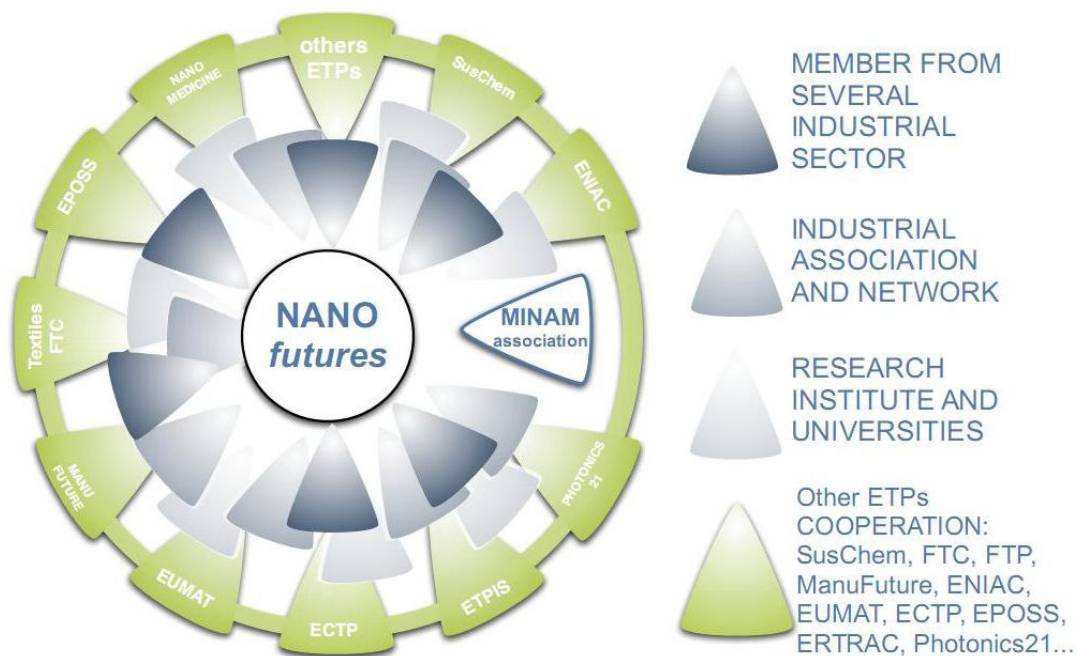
others ETPs

SusChem

ENIAC

PHOTONICS 21

ETPIS

ECTP

EUMAT

MANU FUTURE

Textiles FTC

EPOSS

NANO MEDICINE

NANO futures

MINAM association

MEMBER FROM SEVERAL INDUSTRIAL SECTOR

INDUSTRIAL ASSOCIATION AND NETWORK

RESEARCH INSTITUTE AND UNIVERSITIES

Other ETPs COOPERATION: SusChem, FTC, FTP, ManuFuture, ENIAC, EUMAT, ECTP, EPOSS, ERTRAC, Photonics21...